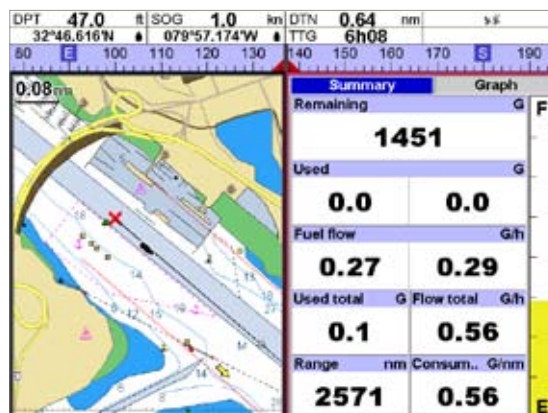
DPT 47.0 ft SOG 1.0 kn DTN 0.64 nm
32°46.616'N 079°57.174'W TTG 6h08
80 E 100 110 120 130 140 150 160 170 S 190
0.08 nm
Summary Graph
Remaining G
1451
Used G
0.0 0.0
Fuel flow G/h
0.27 0.29
Used total G Flow total G/h
0.1 0.56
Range nm Consum.. G/nm
2571 0.56